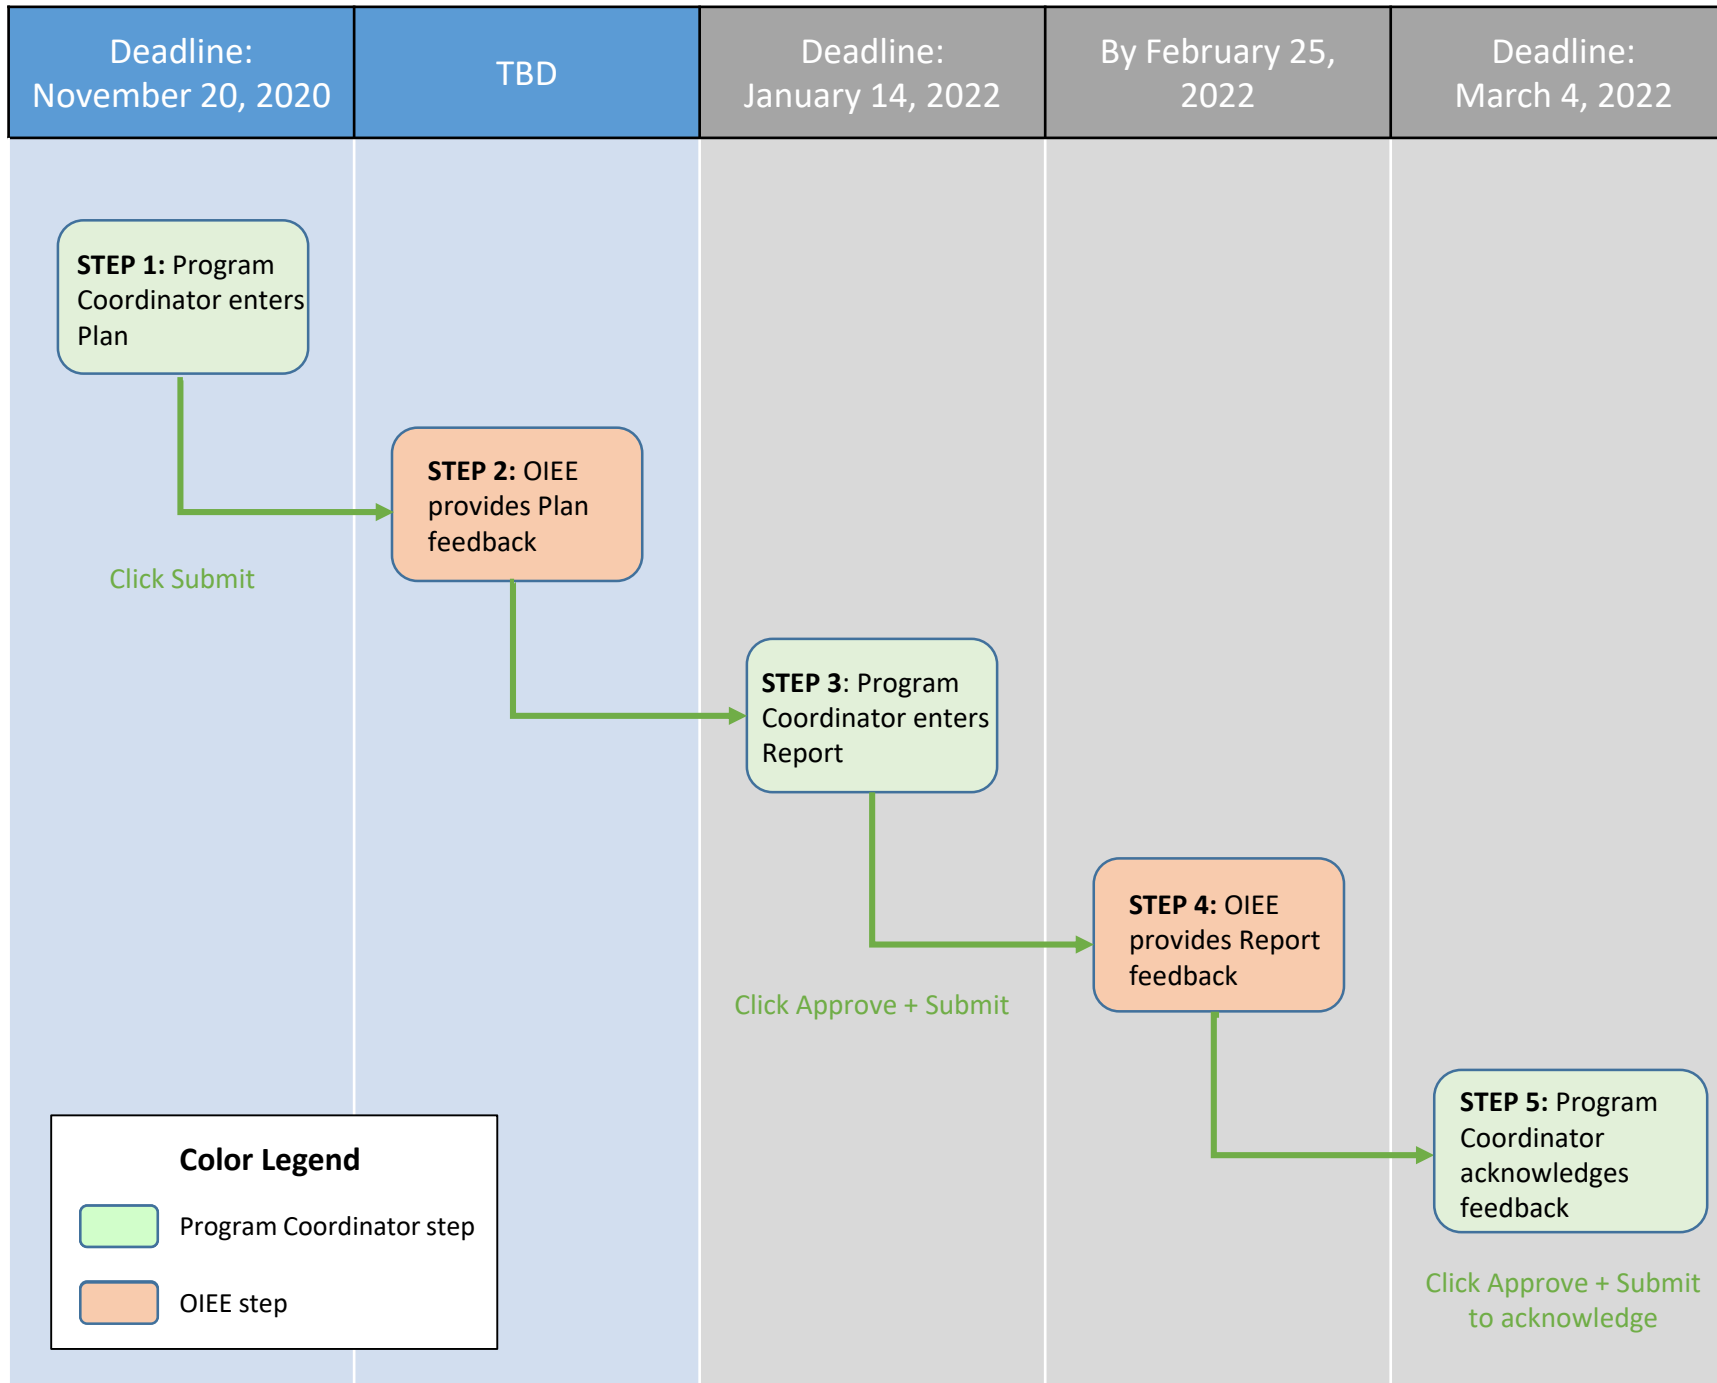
| Deadline: November 20, 2020 | TBD | Deadline: January 14, 2022 | By February 25, 2022 | Deadline: March 4, 2022 |
|---|---|---|---|---|

**STEP 1:** Program Coordinator enters Plan

**STEP 2:** OIEE provides Plan feedback

Click Submit

**STEP 3**: Program Coordinator enters Report

**STEP 4:** OIEE provides Report feedback

Click Approve + Submit

**STEP 5:** Program Coordinator acknowledges feedback

Click Approve + Submit to acknowledge

**Color Legend**

Program Coordinator step

OIEE step